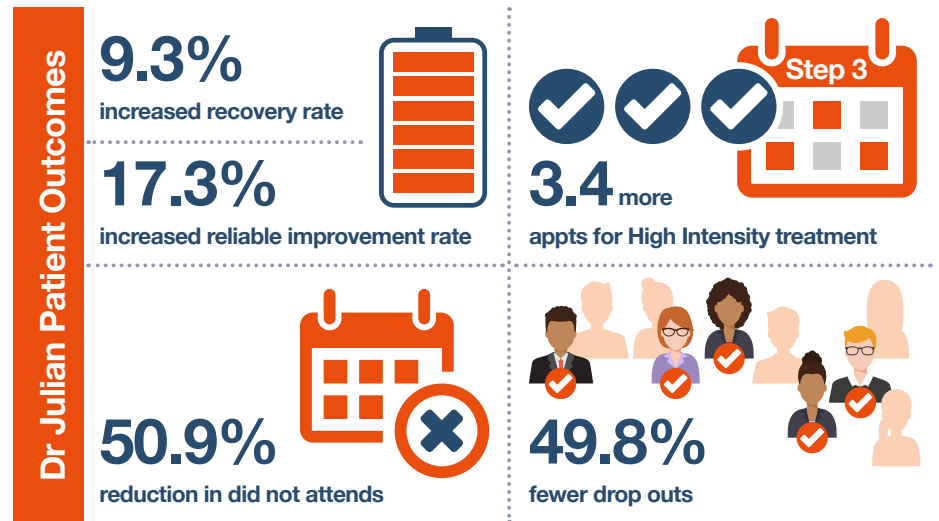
Dr Julian Patient Outcomes

9.3%
increased recovery rate

17.3%
increased reliable improvement rate

Step 3

3.4 more
appts for High Intensity treatment

50.9%
reduction in did not attends

49.8%
fewer drop outs